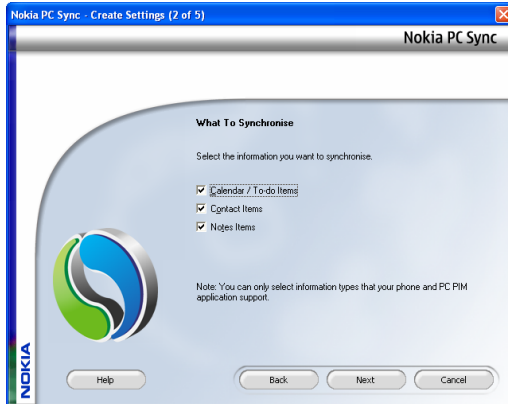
Nokia PC Sync - Create Settings (2 of 5)

Nokia PC Sync

What To Synchronise

Select the information you want to synchronise.

Calendar / To-do Items

Contact Items

Notes Items

Note: You can only select information types that your phone and PC PIM application support.

NOKIA

Help

Back

Next

Cancel